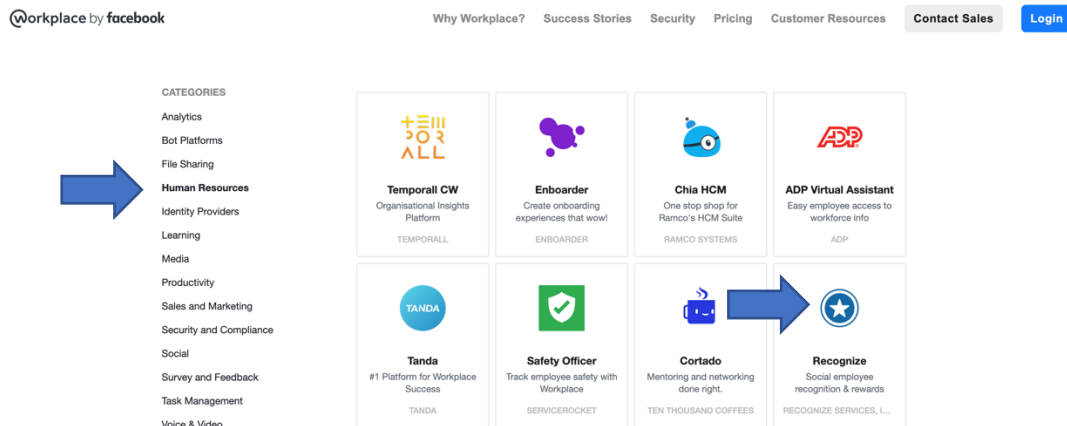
Workplace by facebook

Why Workplace? Success Stories Security Pricing Customer Resources Contact Sales Login

CATEGORIES
Analytics
Bot Platforms
File Sharing
Human Resources
Identity Providers
Learning
Media
Productivity
Sales and Marketing
Security and Compliance
Social
Survey and Feedback
Task Management
Voice & Video

TEM POR ALL
Temporall CW
Organisational Insights Platform
TEMPORALL

Enboarder
Create onboarding experiences that wow!
ENBOARDER

Chia HCM
One stop shop for Ramco's HCM Suite
RAMCO SYSTEMS

ADP
ADP Virtual Assistant
Easy employee access to workforce info
ADP

TANDA
Tanda
#1 Platform for Workplace Success
TANDA

Safety Officer
Track employee safety with Workplace
SERVICEROCKET

Cortado
Mentoring and networking done right.
TEN THOUSAND COFFEES

Recognize
Social employee recognition & rewards
RECOGNIZE SERVICES, I...